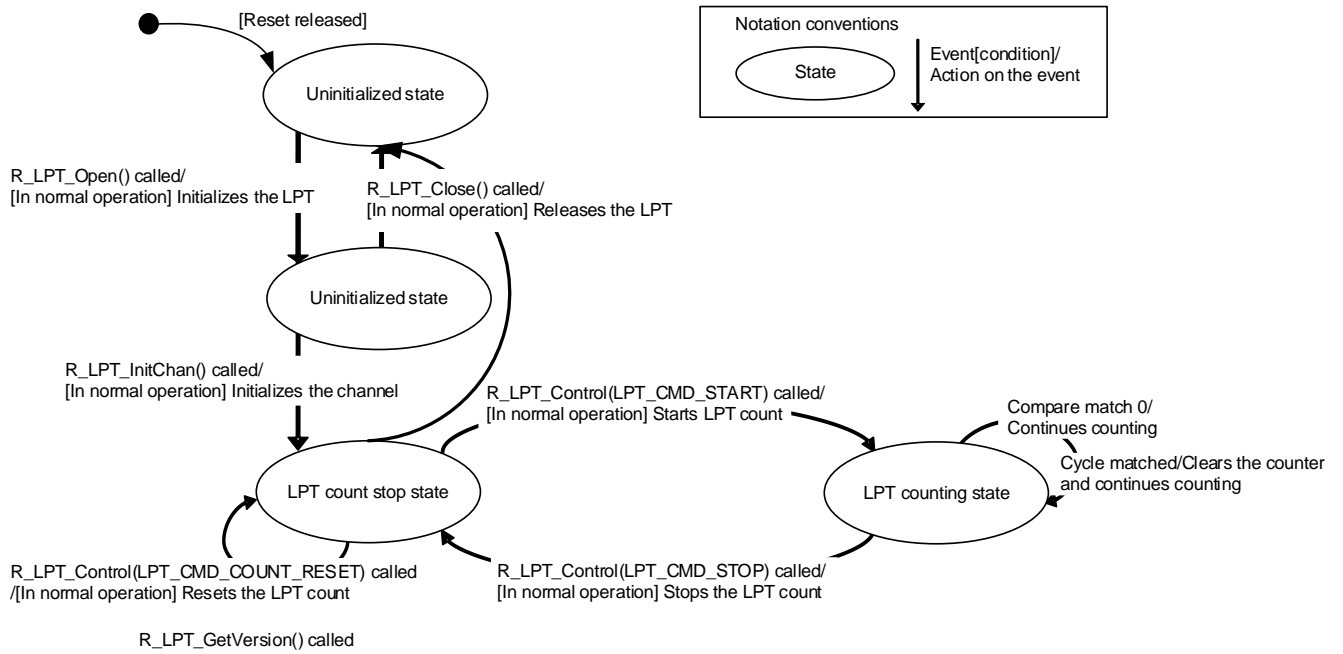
[Reset released]

Uninitialized state

Notation conventions

State

Event[condition]/
Action on the event

R_LPT_Open() called/
[In normal operation] Initializes the LPT

R_LPT_Close() called/
[In normal operation] Releases the LPT

Uninitialized state

R_LPT_InitChan() called/
[In normal operation] Initializes the channel

R_LPT_Control(LPT_CMD_START) called/
[In normal operation] Starts LPT count

Compare match 0/
Continues counting

Cycle matched/Clears the counter and continues counting

LPT count stop state

LPT counting state

R_LPT_Control(LPT_CMD_COUNT_RESET) called
/[In normal operation] Resets the LPT count

R_LPT_Control(LPT_CMD_STOP) called/
[In normal operation] Stops the LPT count

R_LPT_GetVersion() called